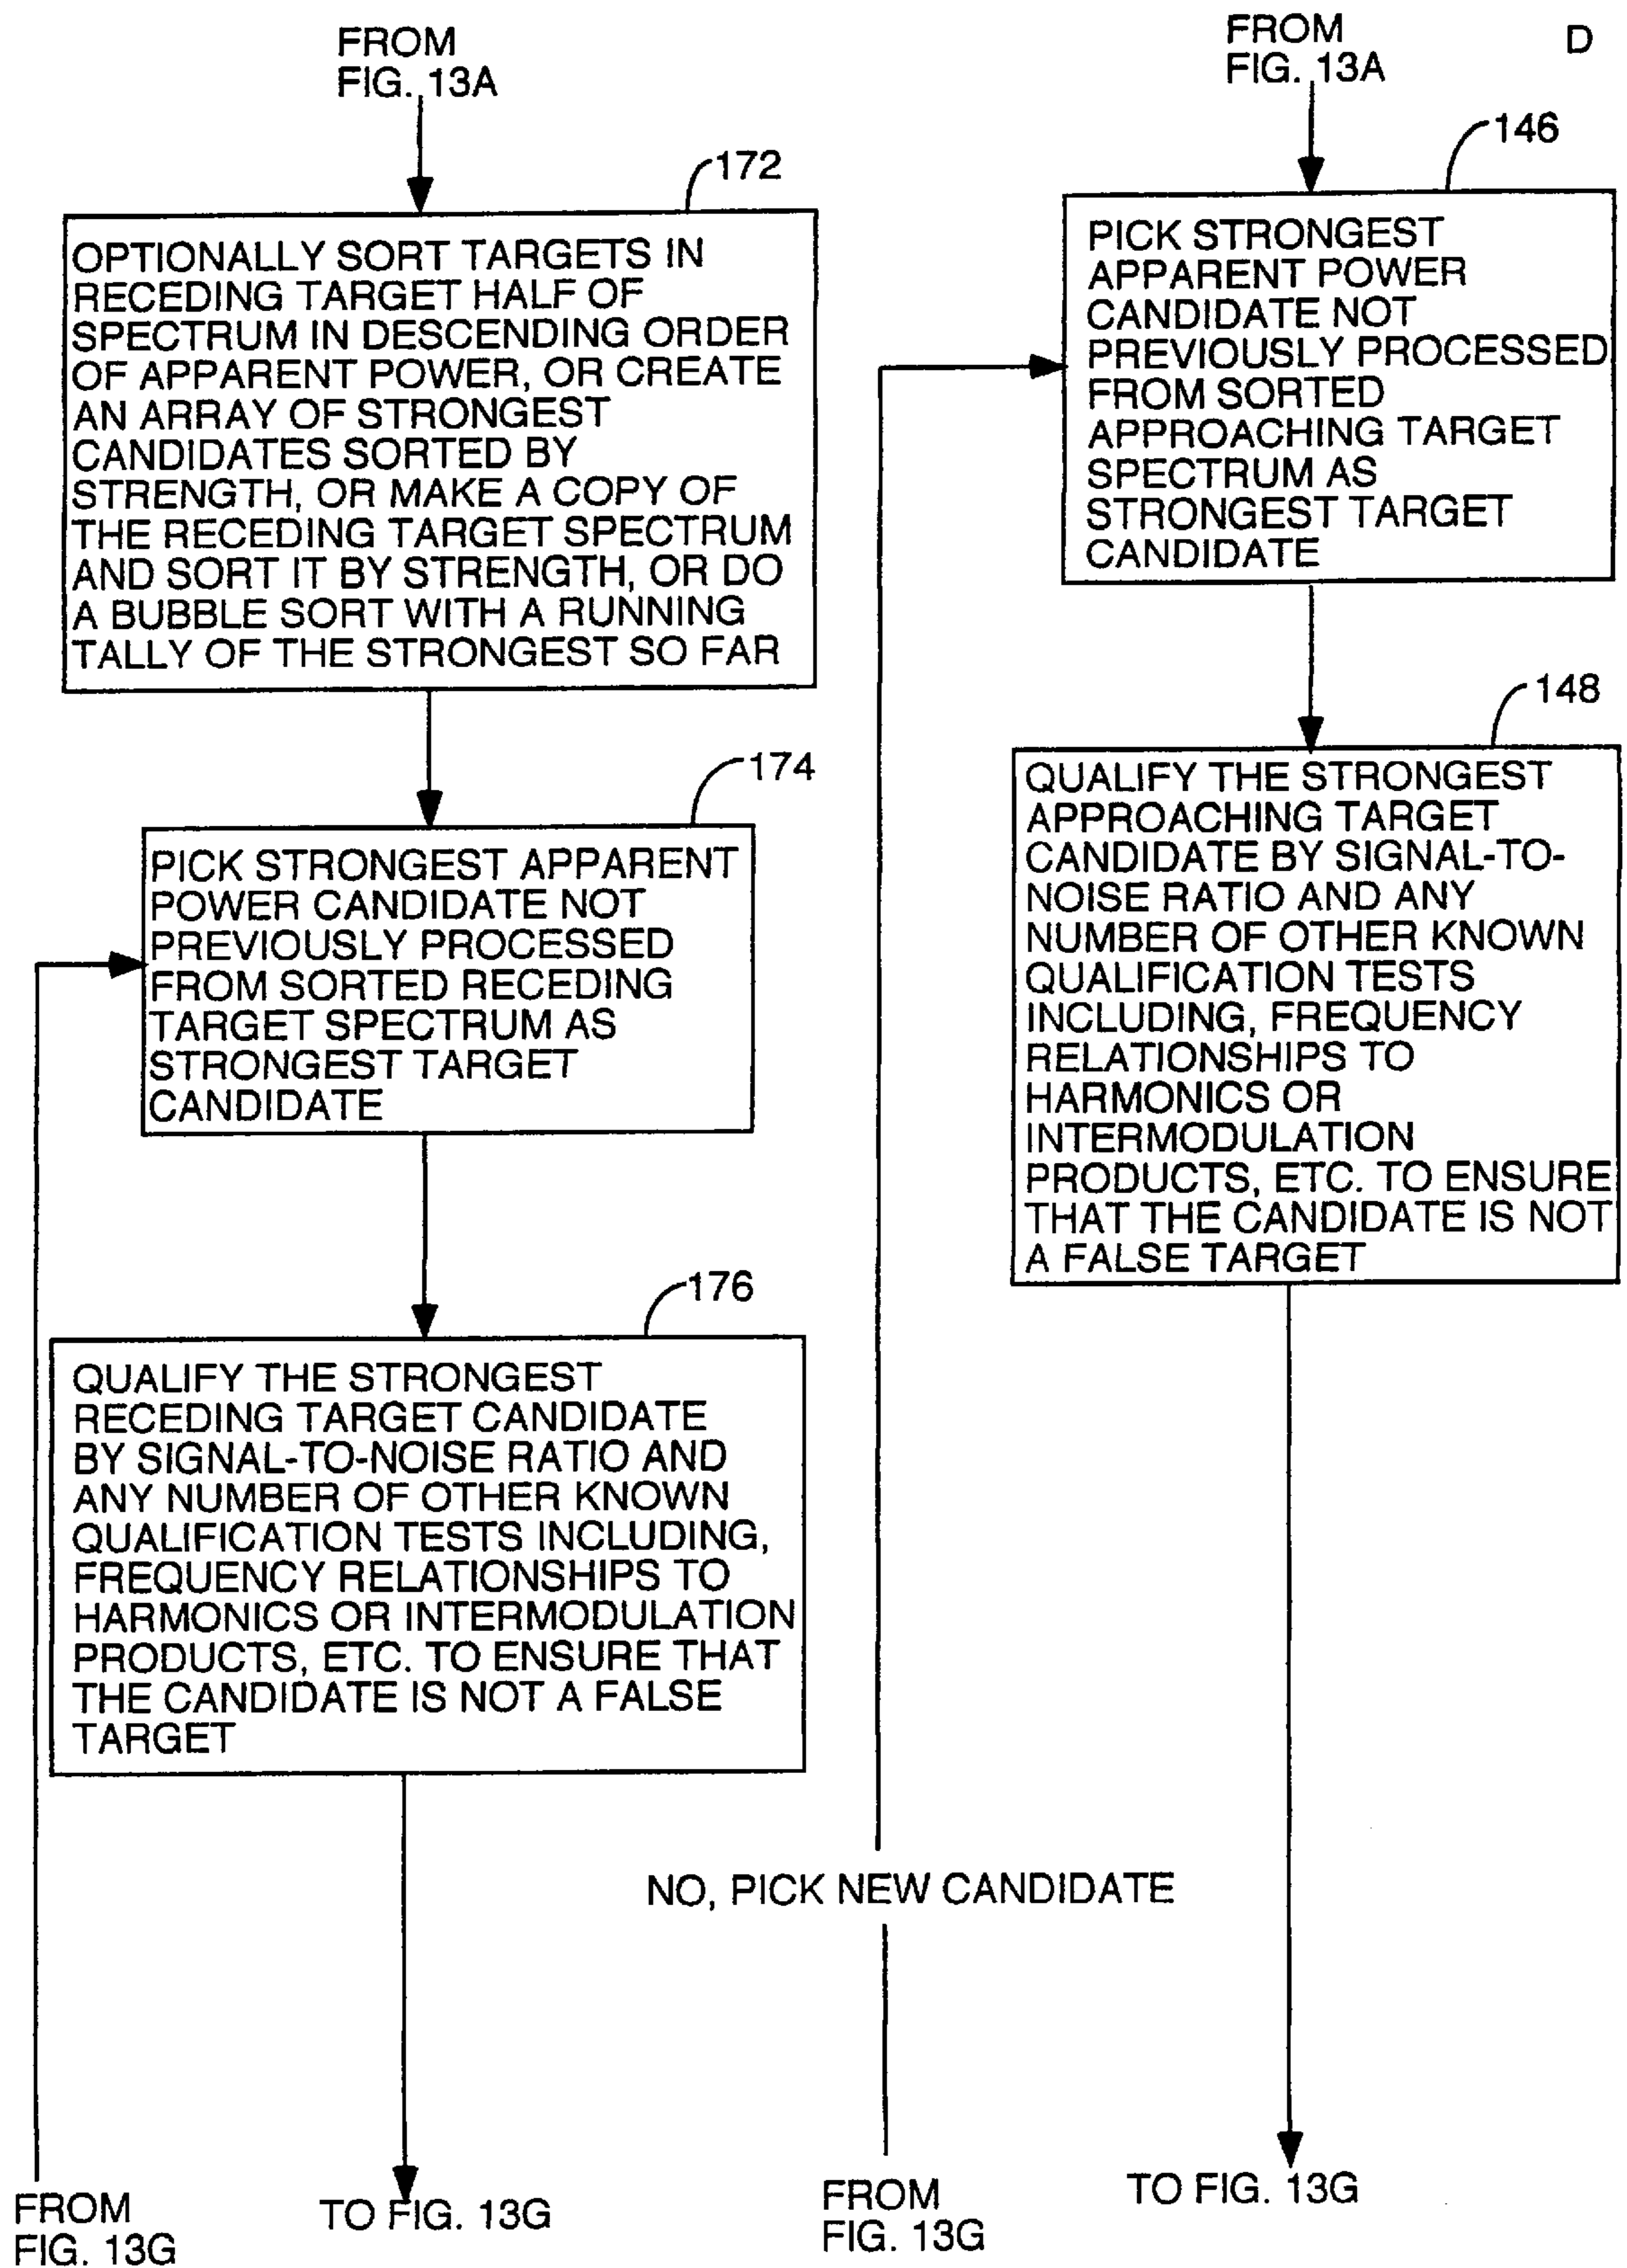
FROM FIG. 13A

172

OPTIONALLY SORT TARGETS IN RECEDING TARGET HALF OF SPECTRUM IN DESCENDING ORDER OF APPARENT POWER, OR CREATE AN ARRAY OF STRONGEST CANDIDATES SORTED BY STRENGTH, OR MAKE A COPY OF THE RECEDING TARGET SPECTRUM AND SORT IT BY STRENGTH, OR DO A BUBBLE SORT WITH A RUNNING TALLY OF THE STRONGEST SO FAR

174

PICK STRONGEST APPARENT POWER CANDIDATE NOT PREVIOUSLY PROCESSED FROM SORTED RECEDING TARGET SPECTRUM AS STRONGEST TARGET CANDIDATE

176

QUALIFY THE STRONGEST RECEDING TARGET CANDIDATE BY SIGNAL-TO-NOISE RATIO AND ANY NUMBER OF OTHER KNOWN QUALIFICATION TESTS INCLUDING, FREQUENCY RELATIONSHIPS TO HARMONICS OR INTERMODULATION PRODUCTS, ETC. TO ENSURE THAT THE CANDIDATE IS NOT A FALSE TARGET

FROM FIG. 13G

TO FIG. 13G

FROM FIG. 13A

D

146

PICK STRONGEST APPARENT POWER CANDIDATE NOT PREVIOUSLY PROCESSED FROM SORTED APPROACHING TARGET SPECTRUM AS STRONGEST TARGET CANDIDATE

148

QUALIFY THE STRONGEST APPROACHING TARGET CANDIDATE BY SIGNAL-TO-NOISE RATIO AND ANY NUMBER OF OTHER KNOWN QUALIFICATION TESTS INCLUDING, FREQUENCY RELATIONSHIPS TO HARMONICS OR INTERMODULATION PRODUCTS, ETC. TO ENSURE THAT THE CANDIDATE IS NOT A FALSE TARGET

NO, PICK NEW CANDIDATE

FROM FIG. 13G

TO FIG. 13G